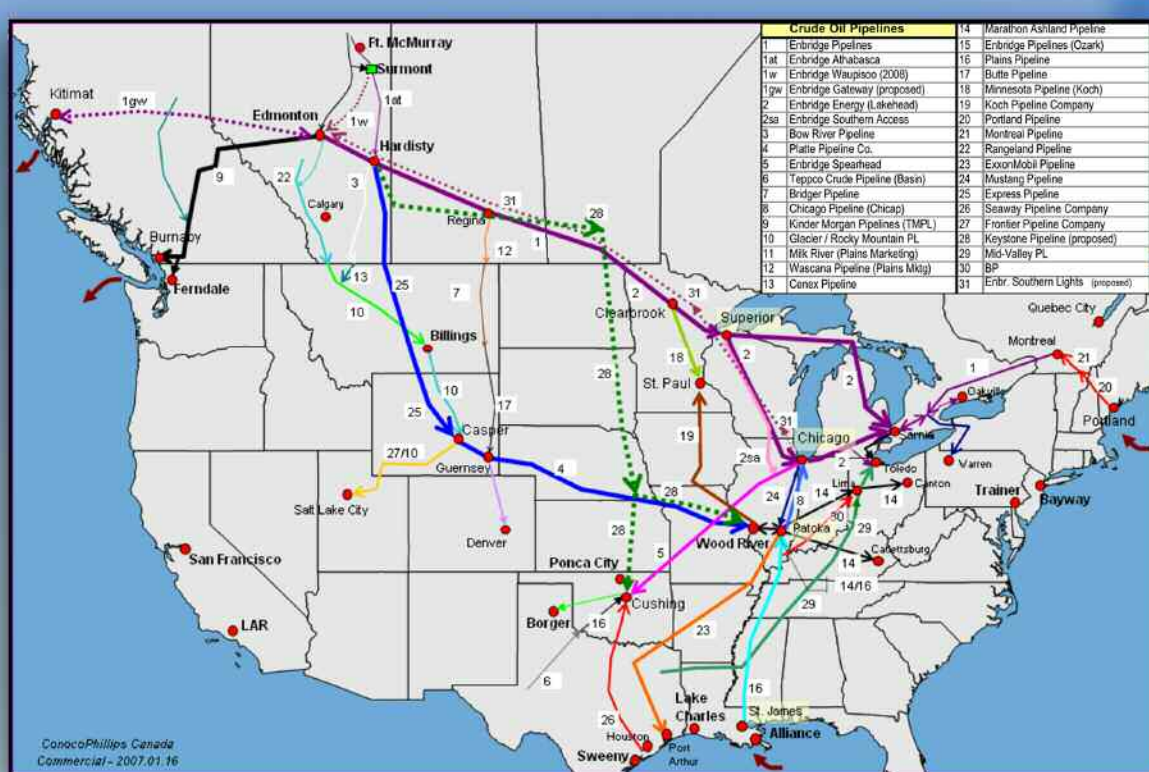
| Crude Oil Pipelines | | | |
|---|---|---|---|
| 1 | Enbridge Pipelines | 14 | Marathon Ashland Pipeline |
| 1at | Enbridge Athabasca | 15 | Enbridge Pipelines (Ozark) |
| 1w | Enbridge Waupisoo (2008) | 16 | Plains Pipeline |
| 1gw | Enbridge Gateway (proposed) | 17 | Butte Pipeline |
| 2 | Enbridge Energy (Lakehead) | 18 | Minnesota Pipeline (Koch) |
| 2sa | Enbridge Southern Access | 19 | Koch Pipeline Company |
| 3 | Bow River Pipeline | 20 | Portland Pipeline |
| 4 | Platte Pipeline Co. | 21 | Montreal Pipeline |
| 5 | Enbridge Spearhead | 22 | Rangeland Pipeline |
| 6 | Teppco Crude Pipeline (Basin) | 23 | ExxonMobil Pipeline |
| 7 | Bridger Pipeline | 24 | Mustang Pipeline |
| 8 | Chicago Pipeline (Chicap) | 25 | Express Pipeline |
| 9 | Kinder Morgan Pipelines (TMPL) | 26 | Seaway Pipeline Company |
| 10 | Glacier / Rocky Mountain PL | 27 | Frontier Pipeline Company |
| 11 | Milk River (Plains Marketing) | 28 | Keystone Pipeline (proposed) |
| 12 | Wascana Pipeline (Plains Mktg) | 29 | Mid-Valley PL |
| 13 | Cenex Pipeline | 30 | BP |
| | | 31 | Enbr. Southern Lights (proposed) |

Ft. McMurray
Surmont
Kitimat
1gw
1at
1w
Edmonton
Hardisty
9
22
3
Calgary
31
28
Regina
12
1
Burnaby
Ferndale
13
25
7
10
2
31
Clearbrook
Superior
Quebec City
Billings
18
St. Paul
2
Montreal
21
1
Oakville
20
10
17
28
Sarnia
Portland
25
Casper
31
19
Chicago
Warren
27/10
Guernsey
4
2sa
2
Toledo
Canton
Lima
14
14
Trainer
Bayway
Salt Lake City
28
24
8
30
29
Wood River
Patoka
Denver
28
Catlettsburg
San Francisco
5
14
Ponca City
14/16
Cushing
Borger
16
29
LAR
23
6
16
Lake Charles
St. James
26
Houston
Alliance
Port Arthur
Sweeny
ConocoPhillips Canada
Commercial - 2007.01.16